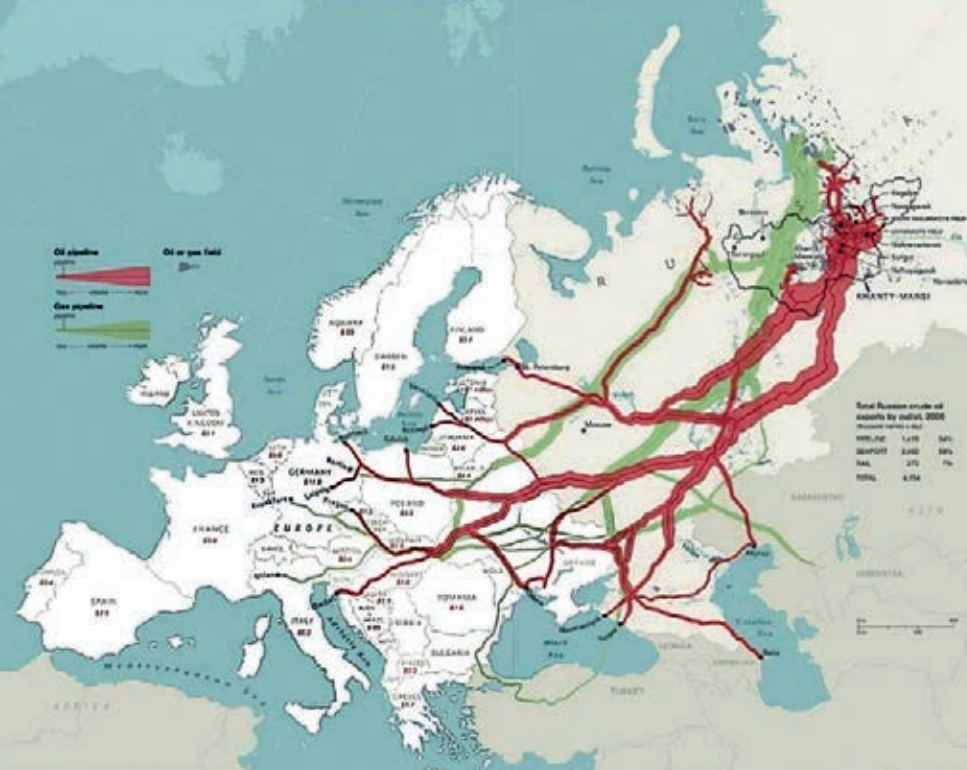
Oil pipeline
Oil or gas field
Gas pipeline

NORWAY
SWEDEN
FINLAND
UNITED KINGDOM
IRELAND
FRANCE
SPAIN
PORTUGAL
GERMANY
POLAND
EUROPE
ITALY
ROMANIA
BULGARIA
UKRAINE
GREECE
TURKEY
AFRICA
Mediterranean Sea
Adriatic Sea
Black Sea
Caspian Sea
Norwegian Sea
Barents Sea
Moscow
St. Petersburg
R U
KHANTY-MANSI
KAZAKHSTAN
ASIA
UZBEKISTAN
GEORGIA
Baku

Total Russian crude oil exports by outlet, 2006
(thousand metric tons a day)
PIPELINE 1,415 34%
SEAPORT 2,462 59%
RAIL 272 7%
TOTAL 4,154